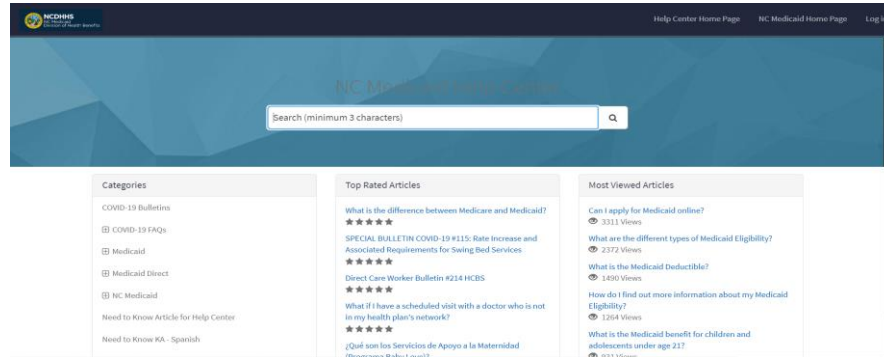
NCDHHS
NC Medicaid
Division of Health Benefits

Help Center Home Page
NC Medicaid Home Page
Log i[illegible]

NC Medicaid Help Center

Search (minimum 3 characters)

Categories
COVID-19 Bulletins
⊞ COVID-19 FAQs
⊞ Medicaid
⊞ Medicaid Direct
⊞ NC Medicaid
Need to Know Article for Help Center
Need to Know KA - Spanish

Top Rated Articles
What is the difference between Medicare and Medicaid?
★★★★★
SPECIAL BULLETIN COVID-19 #115: Rate Increase and Associated Requirements for Swing Bed Services
★★★★★
Direct Care Worker Bulletin #214 HCBS
★★★★★
What if I have a scheduled visit with a doctor who is not in my health plan's network?
★★★★★
¿Qué son los Servicios de Apoyo a la Maternidad (Programa Baby Love)?

Most Viewed Articles
Can I apply for Medicaid online?
3311 Views
What are the different types of Medicaid Eligibility?
2372 Views
What is the Medicaid Deductible?
1490 Views
How do I find out more information about my Medicaid Eligibility?
1264 Views
What is the Medicaid benefit for children and adolescents under age 21?
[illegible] Views